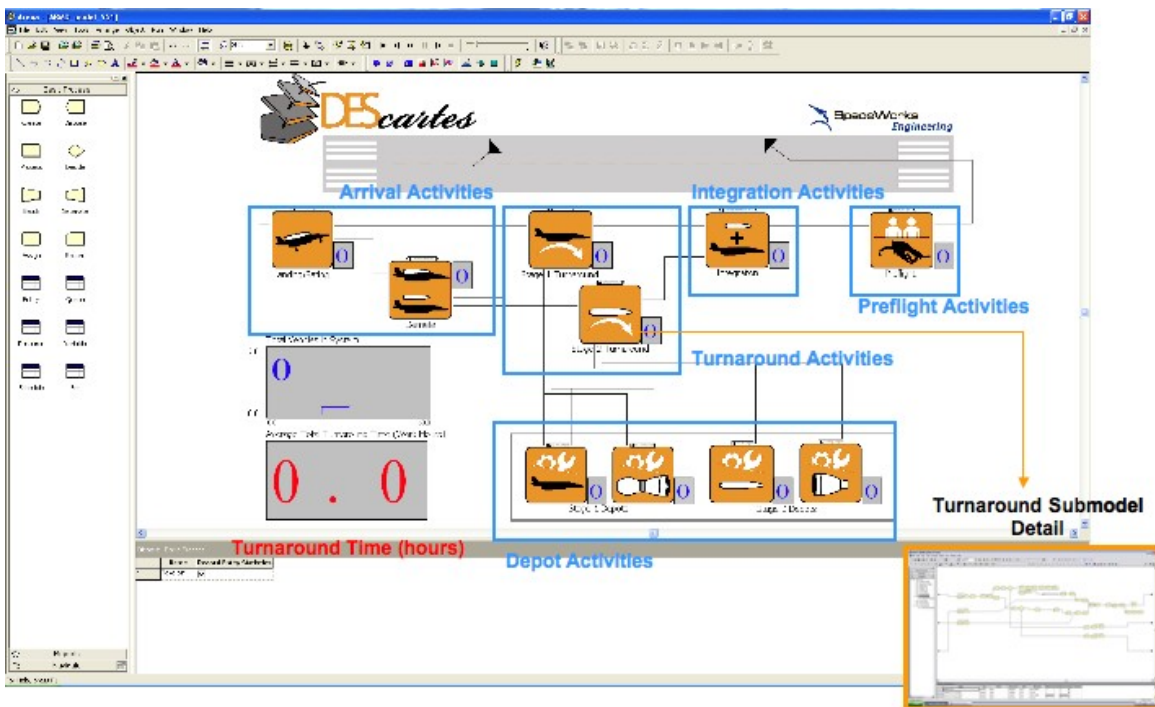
DEScartes

SpaceWorks Engineering

Arrival Activities

Integration Activities

Preflight Activities

Turnaround Activities

Depot Activities

Turnaround Time (hours)

Turnaround Submodel Detail

0

0

0

0

0

0

0

0

0

0

0 . 0